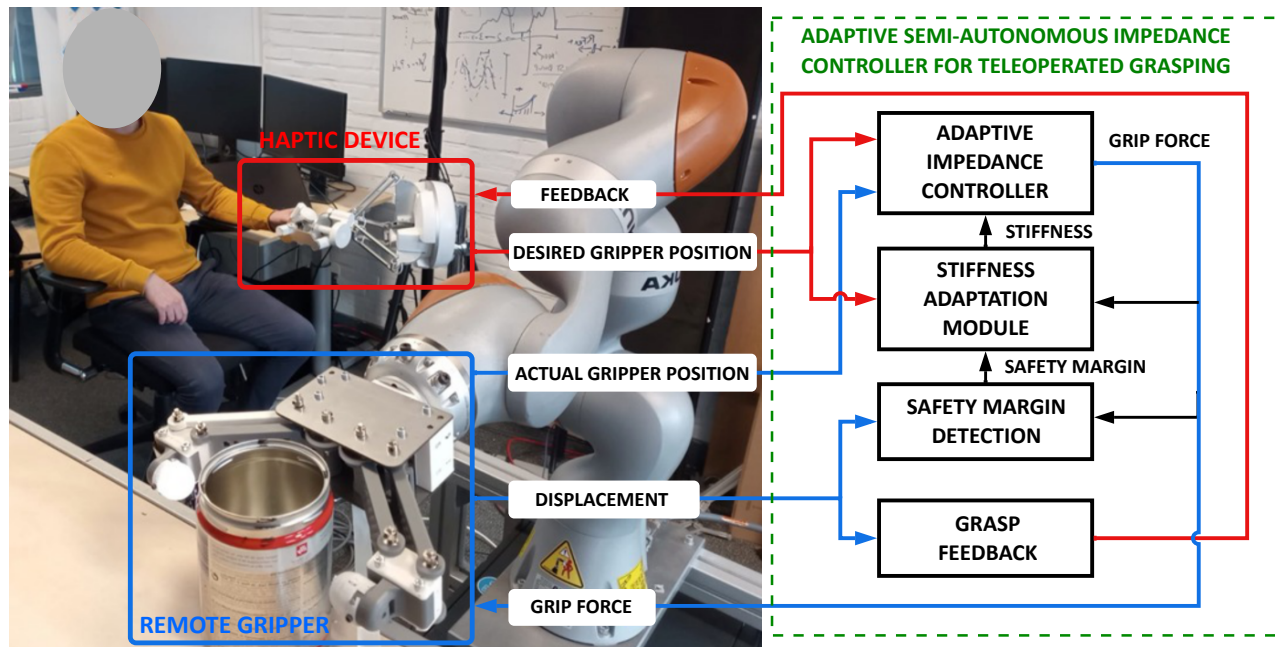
ADAPTIVE SEMI-AUTONOMOUS IMPEDANCE CONTROLLER FOR TELEOPERATED GRASPING

HAPTIC DEVICE

FEEDBACK

DESIRED GRIPPER POSITION

ACTUAL GRIPPER POSITION

DISPLACEMENT

GRIP FORCE

REMOTE GRIPPER

ADAPTIVE IMPEDANCE CONTROLLER

GRIP FORCE

STIFFNESS

STIFFNESS ADAPTATION MODULE

SAFETY MARGIN

SAFETY MARGIN DETECTION

GRASP FEEDBACK

KUKA